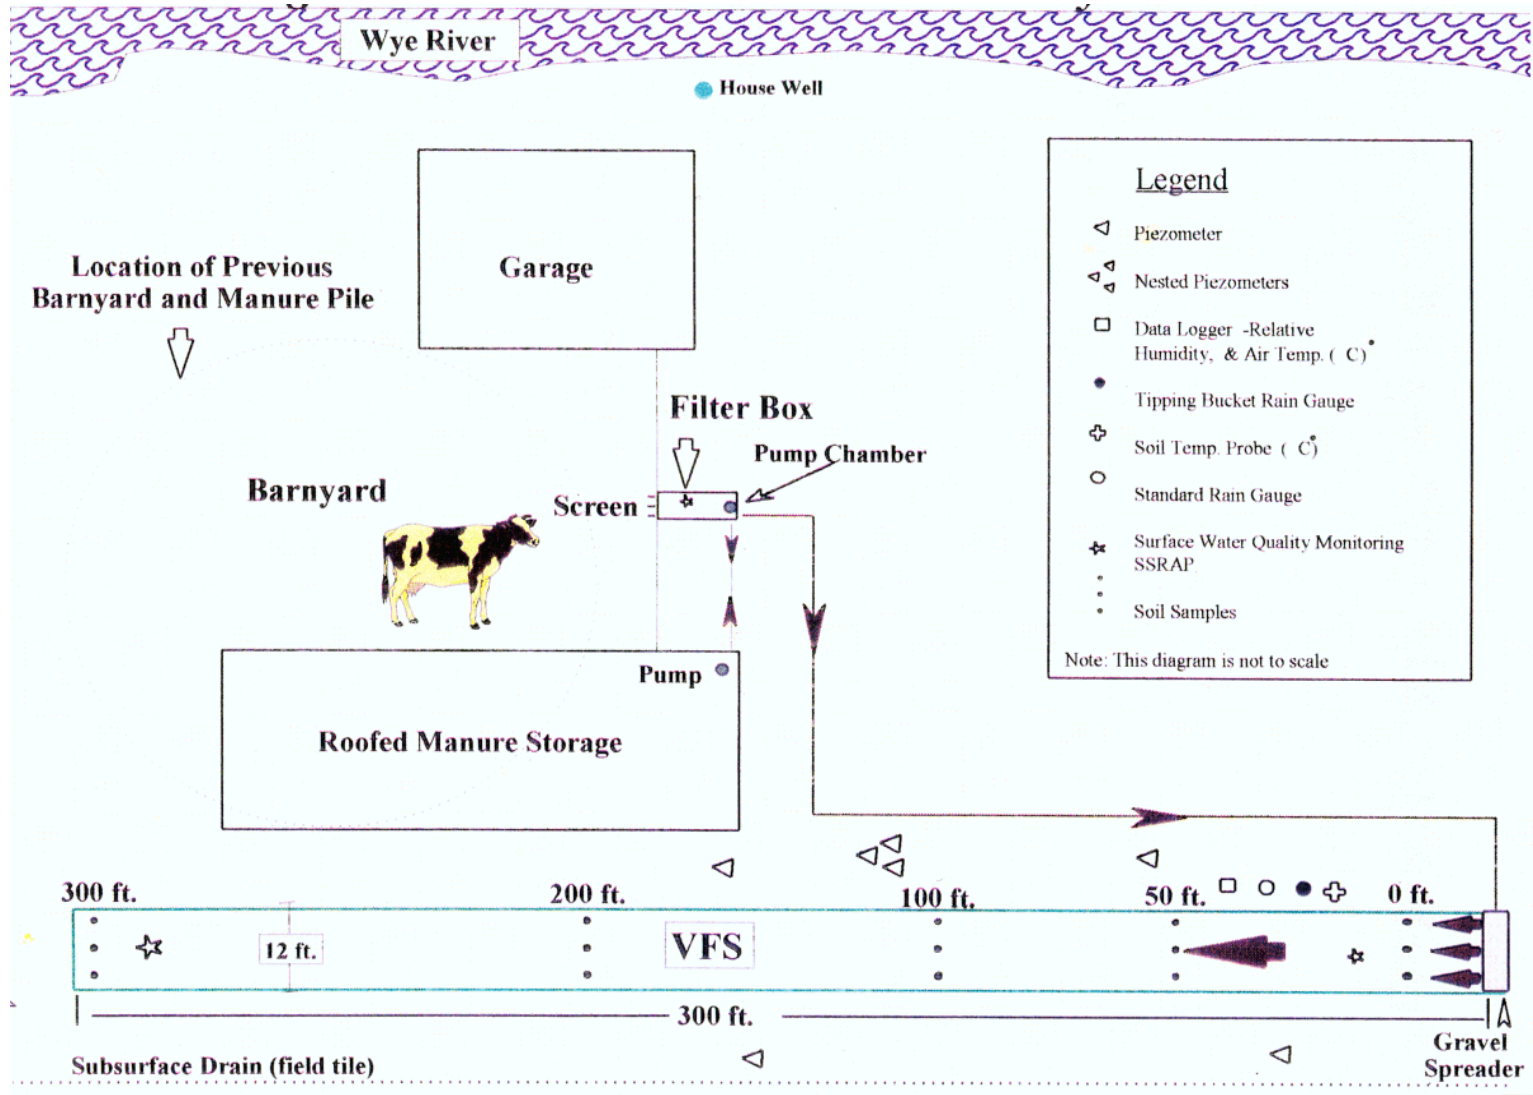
Wye River

House Well

Garage

Location of Previous Barnyard and Manure Pile

Legend

Piezometer

Nested Piezometers

Data Logger -Relative Humidity, & Air Temp. ( C)

Tipping Bucket Rain Gauge

Soil Temp. Probe ( C)

Standard Rain Gauge

Surface Water Quality Monitoring SSRAP

Soil Samples

Note: This diagram is not to scale

Filter Box

Pump Chamber

Barnyard

Screen

Pump

Roofed Manure Storage

300 ft.

200 ft.

100 ft.

50 ft.

0 ft.

12 ft.

VFS

300 ft.

Subsurface Drain (field tile)

Gravel Spreader